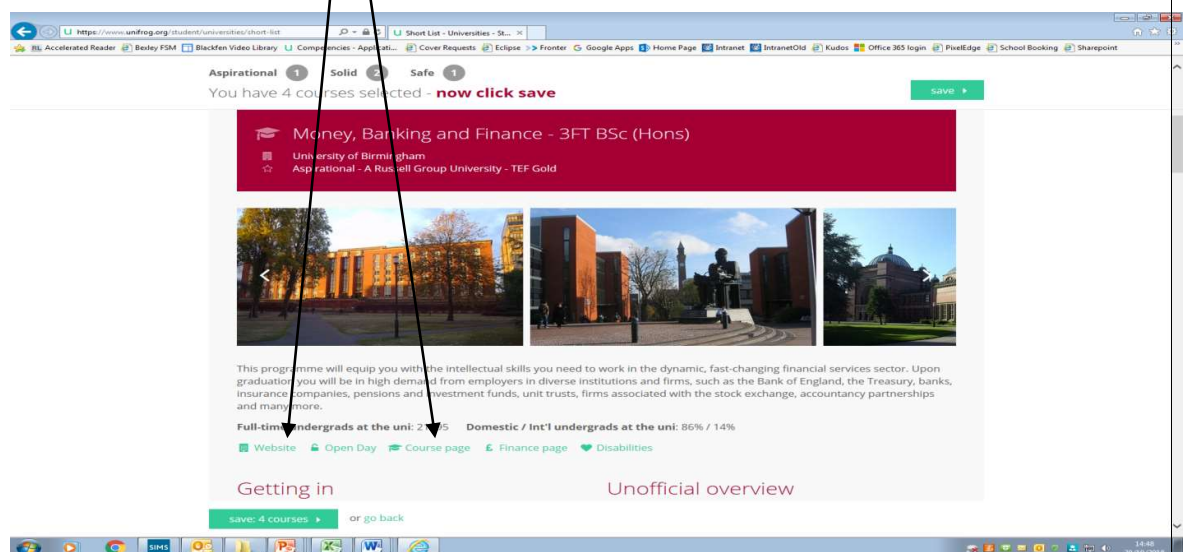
https://www.unifrog.org/student/universities/short-list

Short List - Universities - St...

Accelerated Reader   Bexley FSM   Blackfen Video Library   Competencies - Applicati...   Cover Requests   Eclipse   Fronter   Google Apps   Home Page   Intranet   IntranetOld   Kudos   Office 365 login   PixelEdge   School Booking   Sharepoint

Aspirational 1   Solid 2   Safe 1

You have 4 courses selected - **now click save**

save

Money, Banking and Finance - 3FT BSc (Hons)

University of Birmingham

Aspirational - A Russell Group University - TEF Gold

This programme will equip you with the intellectual skills you need to work in the dynamic, fast-changing financial services sector. Upon graduation you will be in high demand from employers in diverse institutions and firms, such as the Bank of England, the Treasury, banks, insurance companies, pensions and investment funds, unit trusts, firms associated with the stock exchange, accountancy partnerships and many more.

**Full-time undergrads at the uni**: 2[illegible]5   **Domestic / Int'l undergrads at the uni**: 86% / 14%

Website   Open Day   Course page   Finance page   Disabilities

Getting in

Unofficial overview

save: 4 courses   or go back

SIMS

14:48